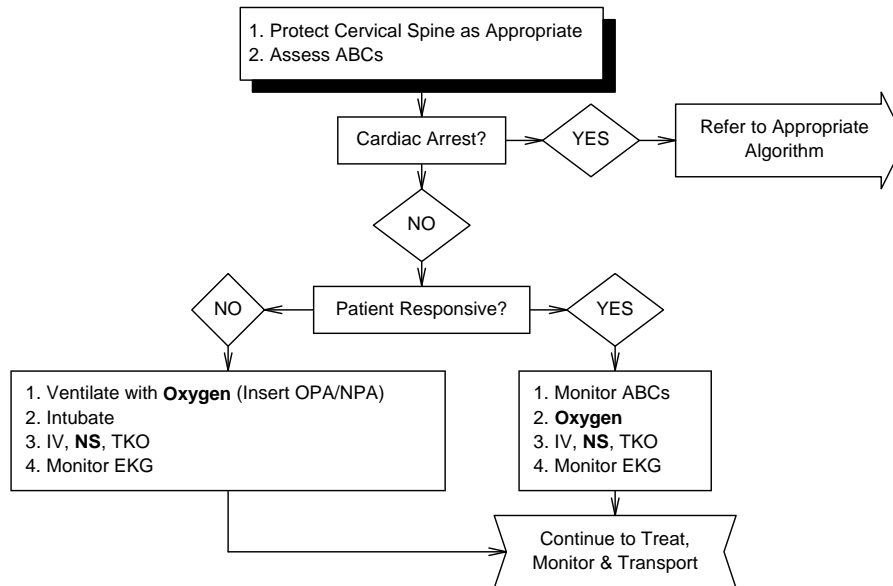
1. Protect Cervical Spine as Appropriate
2. Assess ABCs

Cardiac Arrest?

YES

Refer to Appropriate Algorithm

NO

NO

Patient Responsive?

YES

1. Ventilate with **Oxygen** (Insert OPA/NPA)
2. Intubate
3. IV, **NS**, TKO
4. Monitor EKG

1. Monitor ABCs
2. **Oxygen**
3. IV, **NS**, TKO
4. Monitor EKG

Continue to Treat, Monitor & Transport